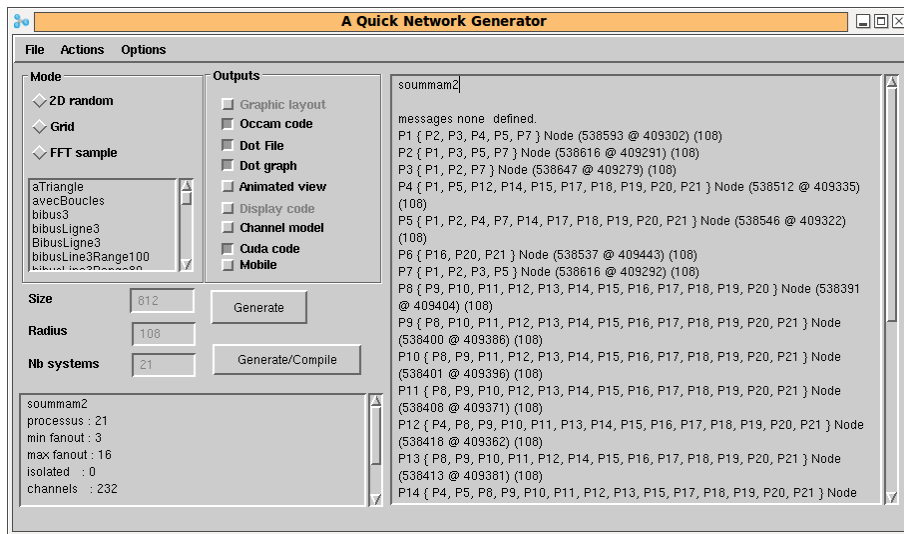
A Quick Network Generator

File Actions Options

Mode
2D random
Grid
FFT sample

aTriangle
avecBoucles
bibus3
bibusLigne3
BibusLigne3
bibusLine3Range100
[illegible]

Outputs
Graphic layout
Occam code
Dot File
Dot graph
Animated view
Display code
Channel model
Cuda code
Mobile

Size 812
Radius 108
Nb systems 21

Generate
Generate/Compile

soummam2
processus : 21
min fanout : 3
max fanout : 16
isolated : 0
channels : 232

soummam2

messages none defined.
P1 { P2, P3, P4, P5, P7 } Node (538593 @ 409302) (108)
P2 { P1, P3, P5, P7 } Node (538616 @ 409291) (108)
P3 { P1, P2, P7 } Node (538647 @ 409279) (108)
P4 { P1, P5, P12, P14, P15, P17, P18, P19, P20, P21 } Node (538512 @ 409335) (108)
P5 { P1, P2, P4, P7, P14, P17, P18, P19, P20, P21 } Node (538546 @ 409322) (108)
P6 { P16, P20, P21 } Node (538537 @ 409443) (108)
P7 { P1, P2, P3, P5 } Node (538616 @ 409292) (108)
P8 { P9, P10, P11, P12, P13, P14, P15, P16, P17, P18, P19, P20 } Node (538391 @ 409404) (108)
P9 { P8, P10, P11, P12, P13, P14, P15, P16, P17, P18, P19, P20, P21 } Node (538400 @ 409386) (108)
P10 { P8, P9, P11, P12, P13, P14, P15, P16, P17, P18, P19, P20, P21 } Node (538401 @ 409396) (108)
P11 { P8, P9, P10, P12, P13, P14, P15, P16, P17, P18, P19, P20, P21 } Node (538408 @ 409371) (108)
P12 { P4, P8, P9, P10, P11, P13, P14, P15, P16, P17, P18, P19, P20, P21 } Node (538418 @ 409362) (108)
P13 { P8, P9, P10, P11, P12, P14, P15, P16, P17, P18, P19, P20, P21 } Node (538413 @ 409381) (108)
P14 { P4, P5, P8, P9, P10, P11, P12, P13, P15, P17, P18, P19, P20, P21 } Node